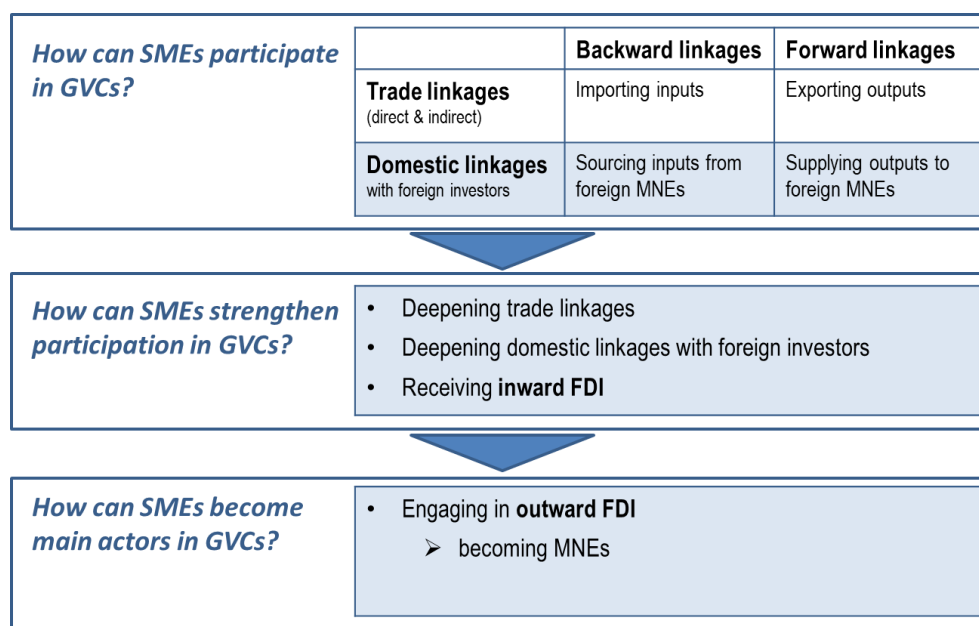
How can SMEs participate in GVCs?

| | Backward linkages | Forward linkages |
|---|---|---|
| Trade linkages (direct & indirect) | Importing inputs | Exporting outputs |
| Domestic linkages with foreign investors | Sourcing inputs from foreign MNEs | Supplying outputs to foreign MNEs |

How can SMEs strengthen participation in GVCs?

- Deepening trade linkages
- Deepening domestic linkages with foreign investors
- Receiving **inward FDI**

How can SMEs become main actors in GVCs?

- Engaging in **outward FDI**
  ➢ becoming MNEs